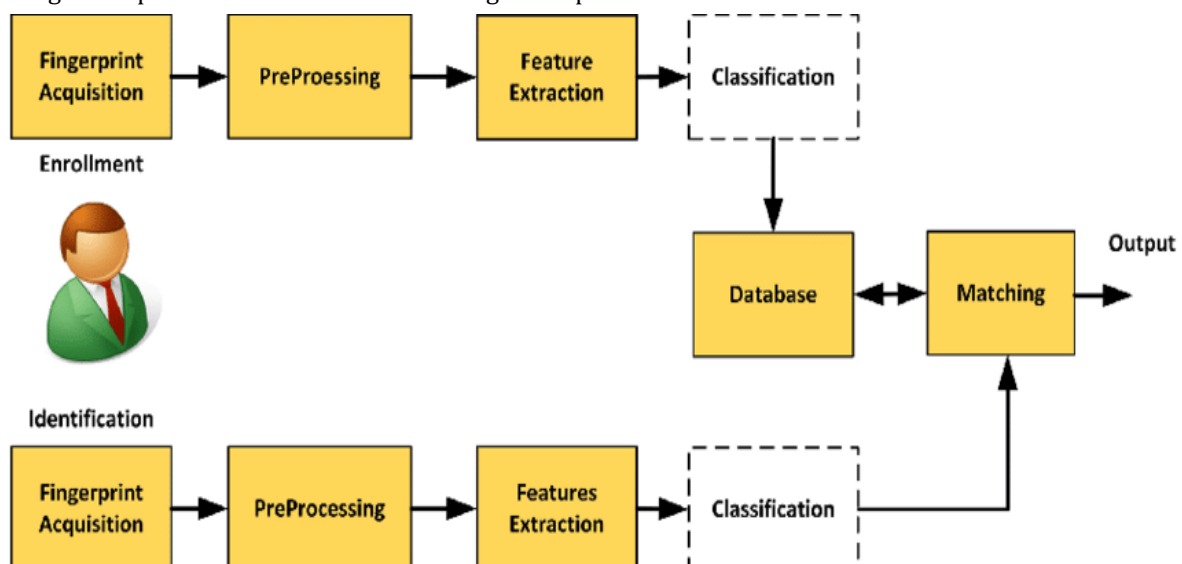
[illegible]

Fingerprint Acquisition

PreProessing

Feature Extraction

Classification

Enrollment

Database

Matching

Output

Identification

Fingerprint Acquisition

PreProcessing

Features Extraction

Classification